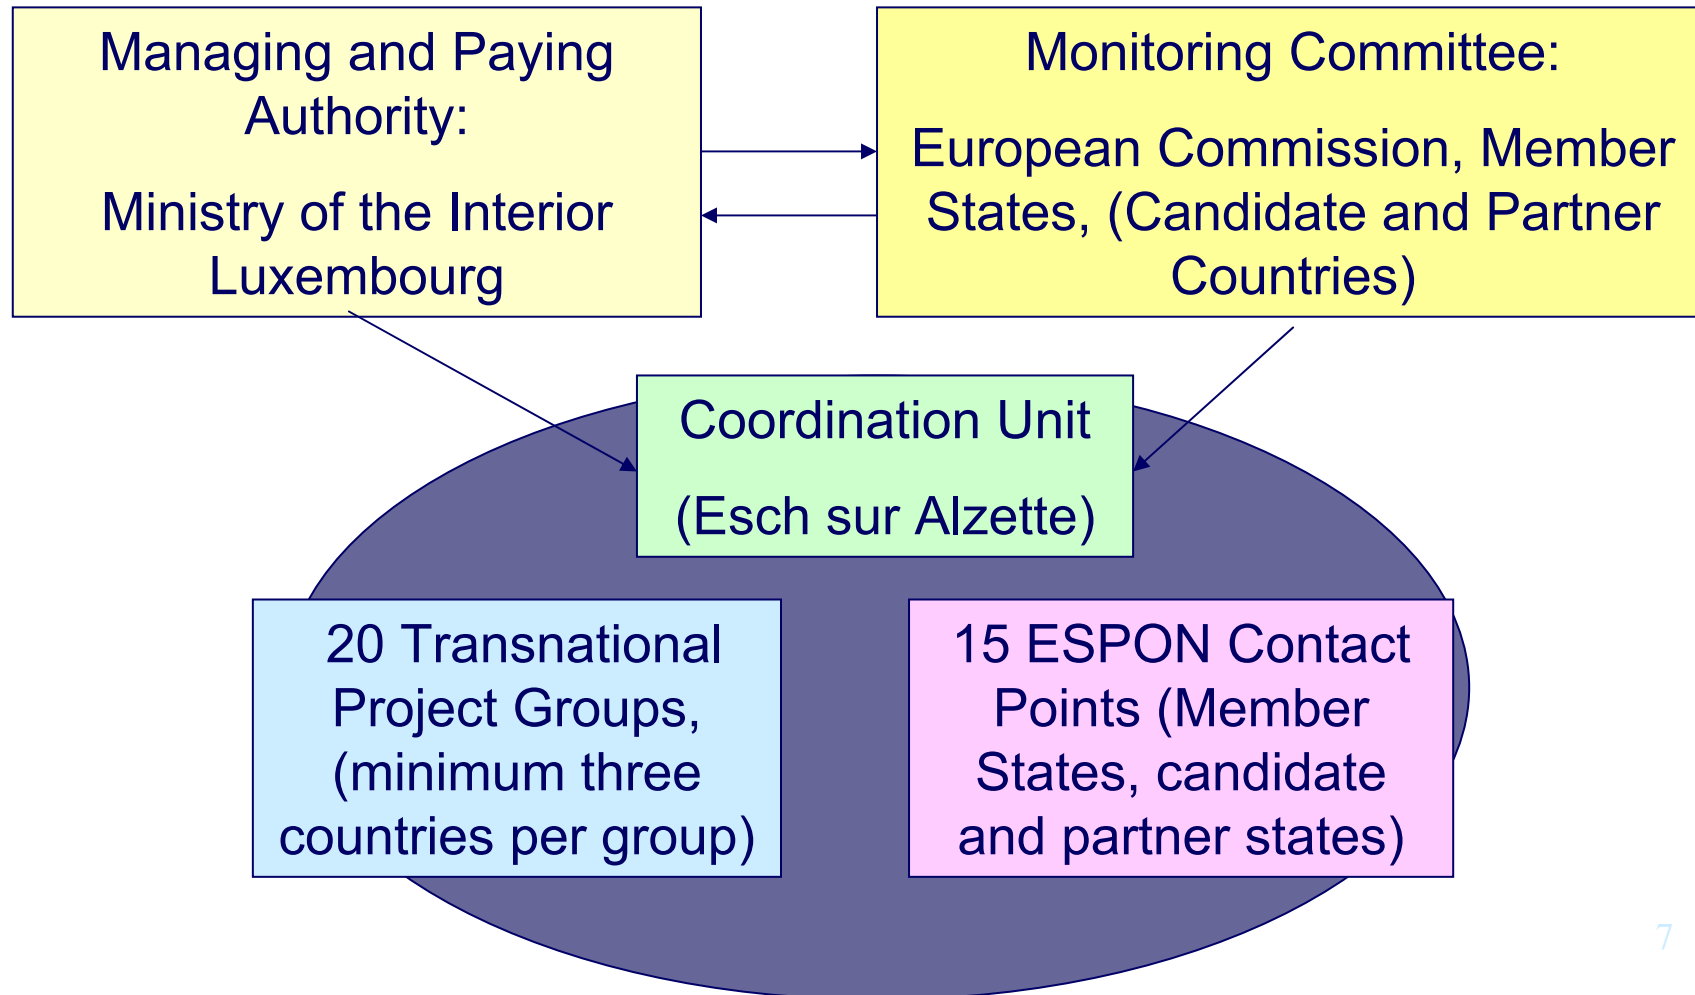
Managing and Paying Authority:

Ministry of the Interior Luxembourg

Monitoring Committee:

European Commission, Member States, (Candidate and Partner Countries)

Coordination Unit

(Esch sur Alzette)

20 Transnational Project Groups, (minimum three countries per group)

15 ESPON Contact Points (Member States, candidate and partner states)

7